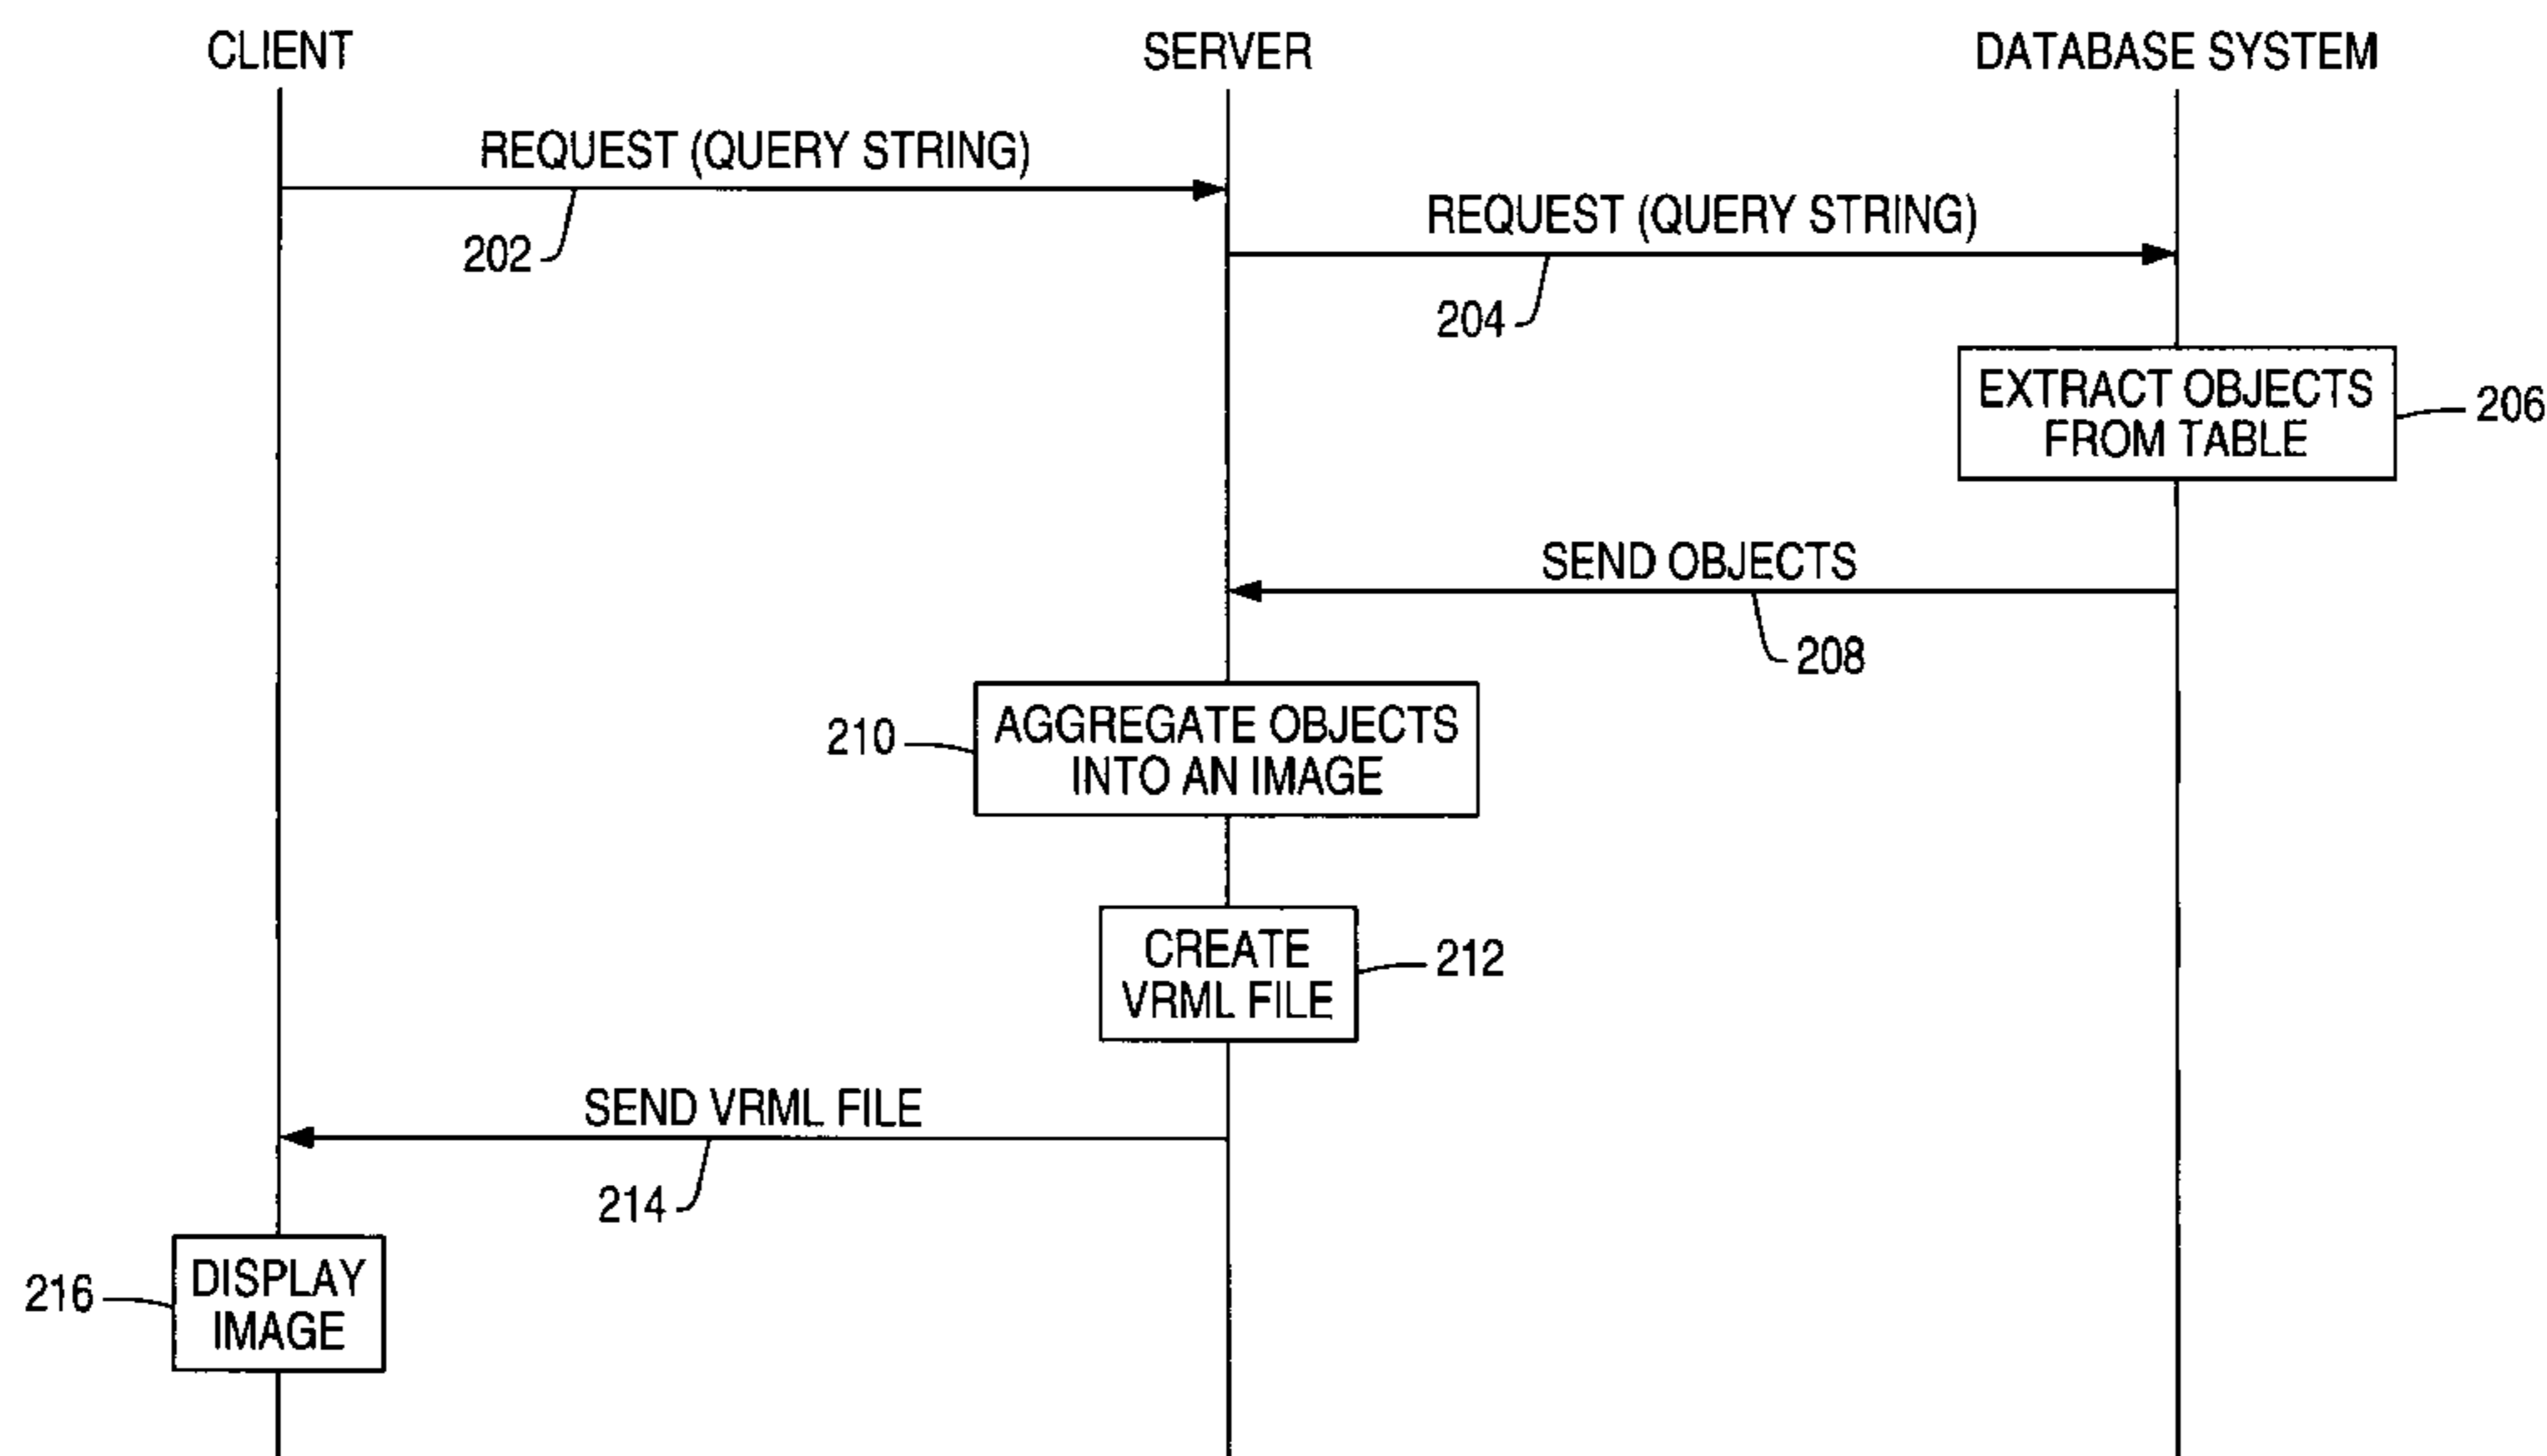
CLIENT

SERVER

DATABASE SYSTEM

REQUEST (QUERY STRING)

202

REQUEST (QUERY STRING)

204

EXTRACT OBJECTS FROM TABLE

206

SEND OBJECTS

208

210

AGGREGATE OBJECTS INTO AN IMAGE

CREATE VRML FILE

212

SEND VRML FILE

214

216

DISPLAY IMAGE